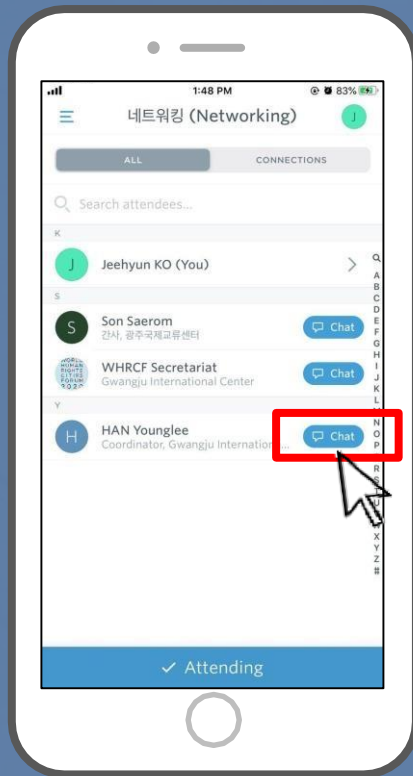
1:48 PM
83%

네트워킹 (Networking)

J

ALL
CONNECTIONS

Search attendees...

K

J
Jeehyun KO (You)

S

S
Son Saerom
간사, 광주국제교류센터
Chat

WHRCF Secretariat
Gwangju International Center
Chat

Y

H
HAN Younglee
Coordinator, Gwangju Internation...
Chat

Q
A
B
C
D
E
F
G
H
I
J
K
L
M
N
O
P
Q
R
S
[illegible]
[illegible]
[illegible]
W
X
Y
Z
#

Attending